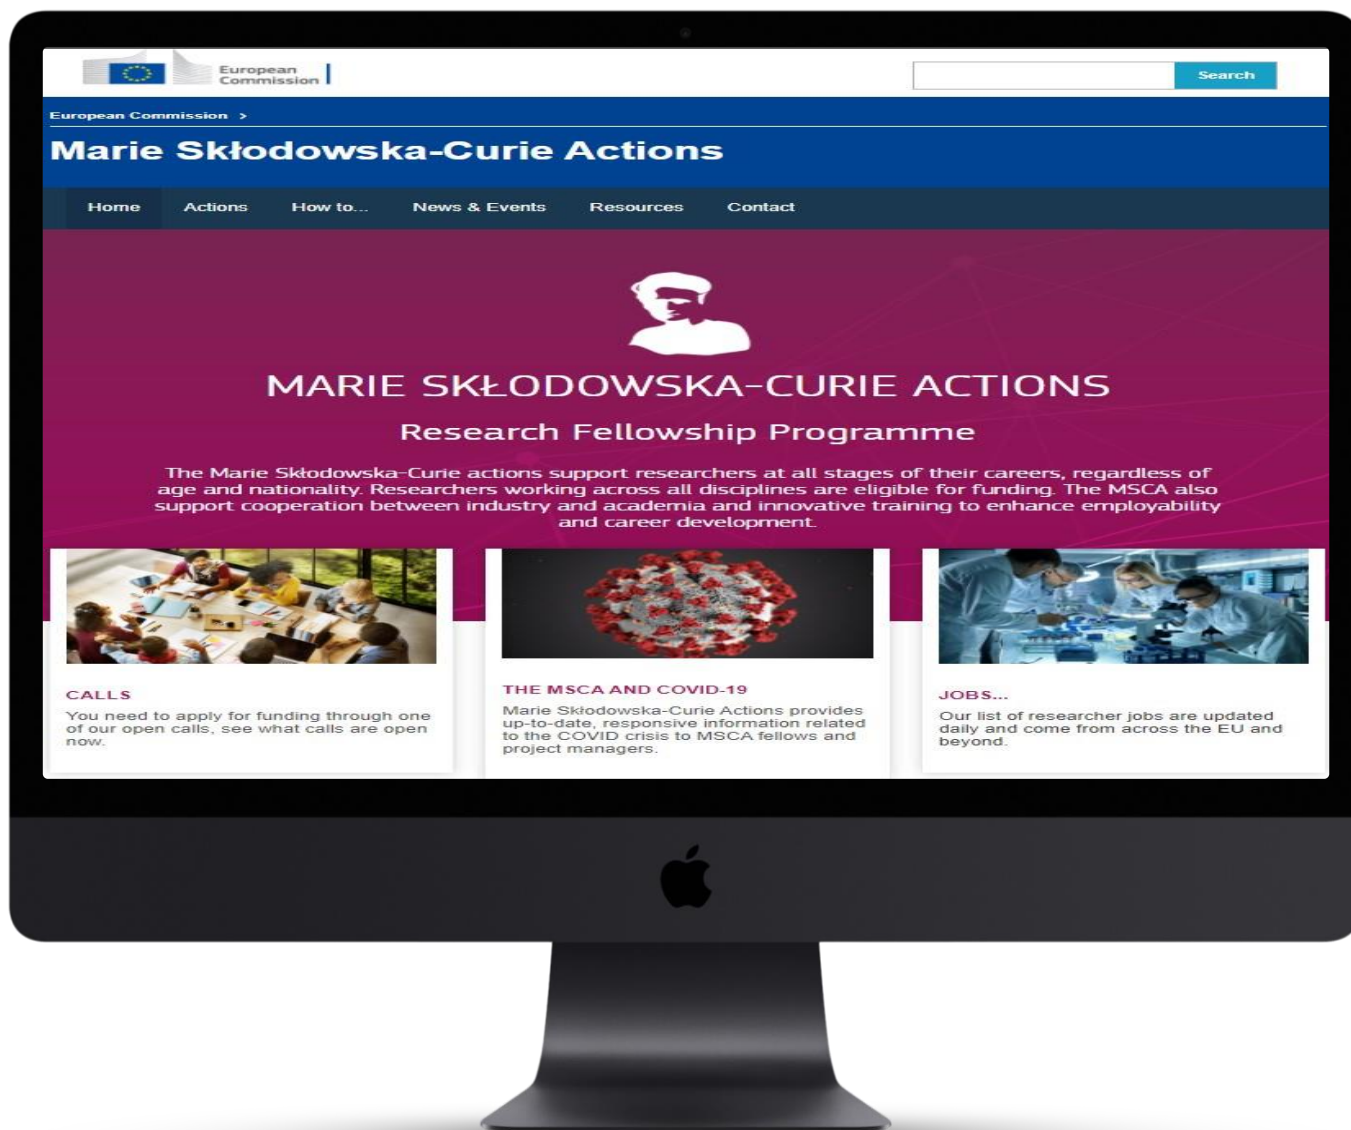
European Commission

Search

European Commission >

Marie Skłodowska-Curie Actions

Home Actions How to... News & Events Resources Contact

MARIE SKŁODOWSKA-CURIE ACTIONS

Research Fellowship Programme

The Marie Skłodowska-Curie actions support researchers at all stages of their careers, regardless of age and nationality. Researchers working across all disciplines are eligible for funding. The MSCA also support cooperation between industry and academia and innovative training to enhance employability and career development.

CALLS

You need to apply for funding through one of our open calls, see what calls are open now.

THE MSCA AND COVID-19

Marie Skłodowska-Curie Actions provides up-to-date, responsive information related to the COVID crisis to MSCA fellows and project managers.

JOBS...

Our list of researcher jobs are updated daily and come from across the EU and beyond.